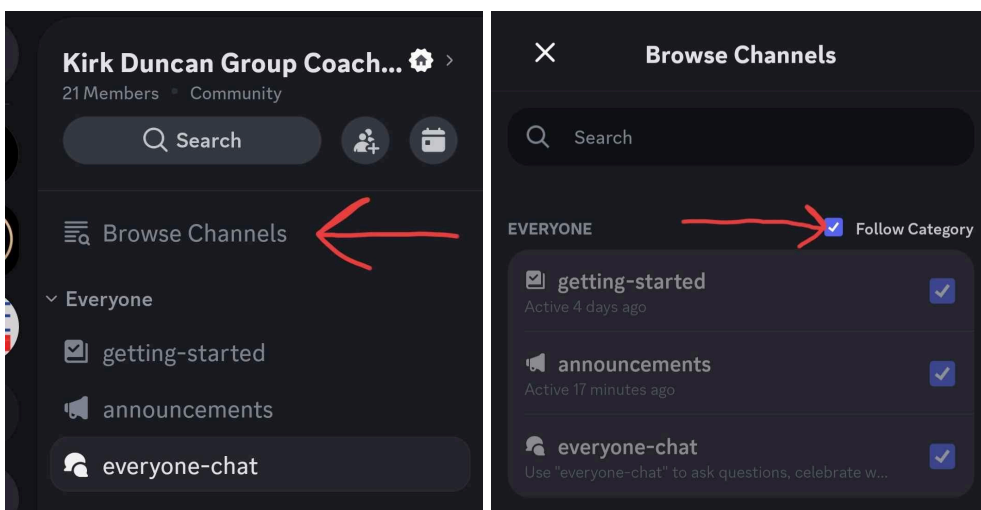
Kirk Duncan Group Coach...
21 Members • Community

Search

Browse Channels

Everyone

getting-started

announcements

everyone-chat

Browse Channels

Search

EVERYONE

Follow Category

getting-started
Active 4 days ago

announcements
Active 17 minutes ago

everyone-chat
Use "everyone-chat" to ask questions, celebrate w...